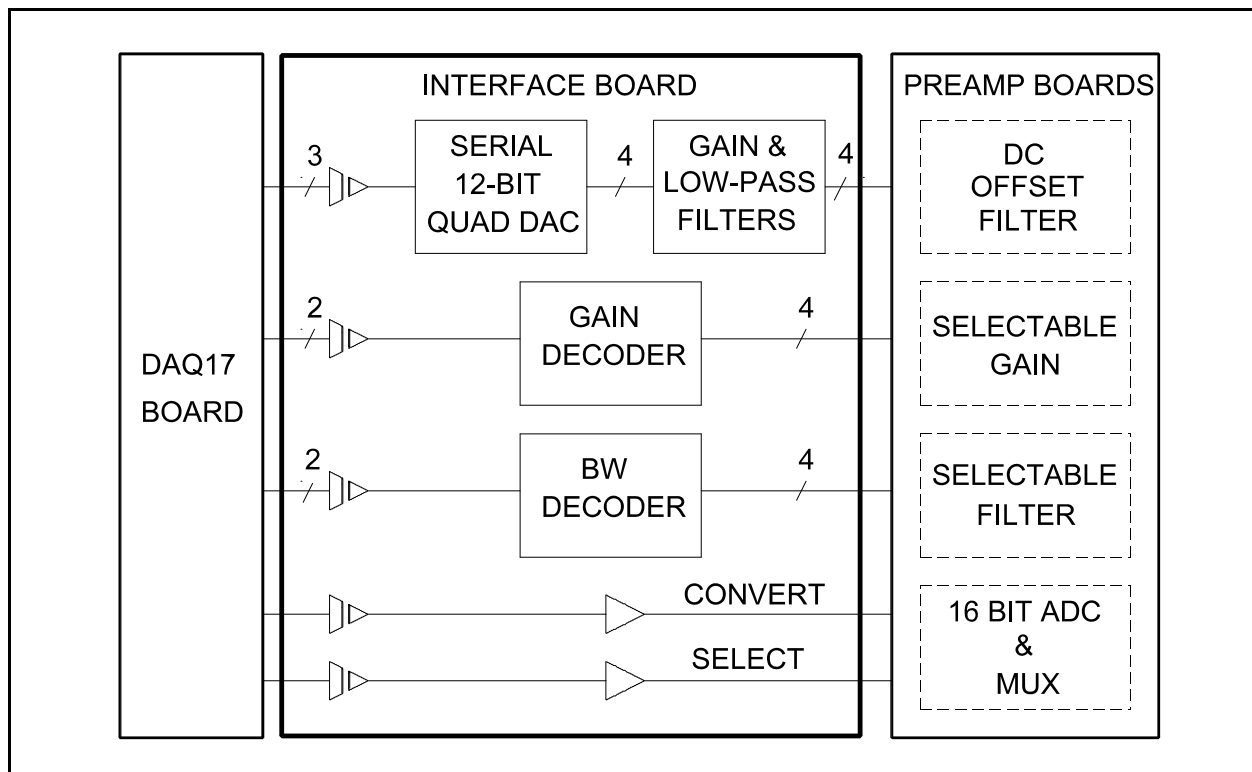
DAQ17 BOARD

INTERFACE BOARD

3

SERIAL 12-BIT QUAD DAC

4

GAIN & LOW-PASS FILTERS

4

2

GAIN DECODER

4

2

BW DECODER

4

CONVERT

SELECT

PREAMP BOARDS

DC OFFSET FILTER

SELECTABLE GAIN

SELECTABLE FILTER

16 BIT ADC & MUX